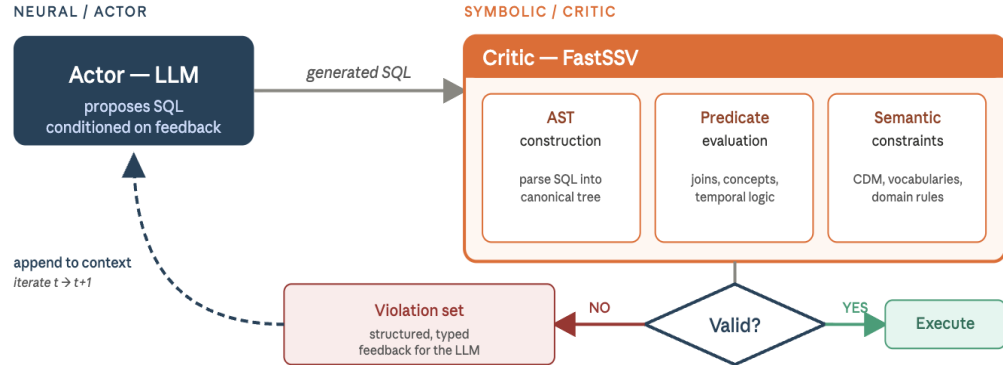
NEURAL / ACTOR

SYMBOLIC / CRITIC

Actor — LLM

proposes SQL conditioned on feedback

generated SQL

Critic — FastSSV

AST
construction

parse SQL into canonical tree

Predicate
evaluation

joins, concepts, temporal logic

Semantic
constraints

CDM, vocabularies, domain rules

append to context
iterate $t \to t+1$

Violation set

structured, typed feedback for the LLM

NO

Valid?

YES

Execute